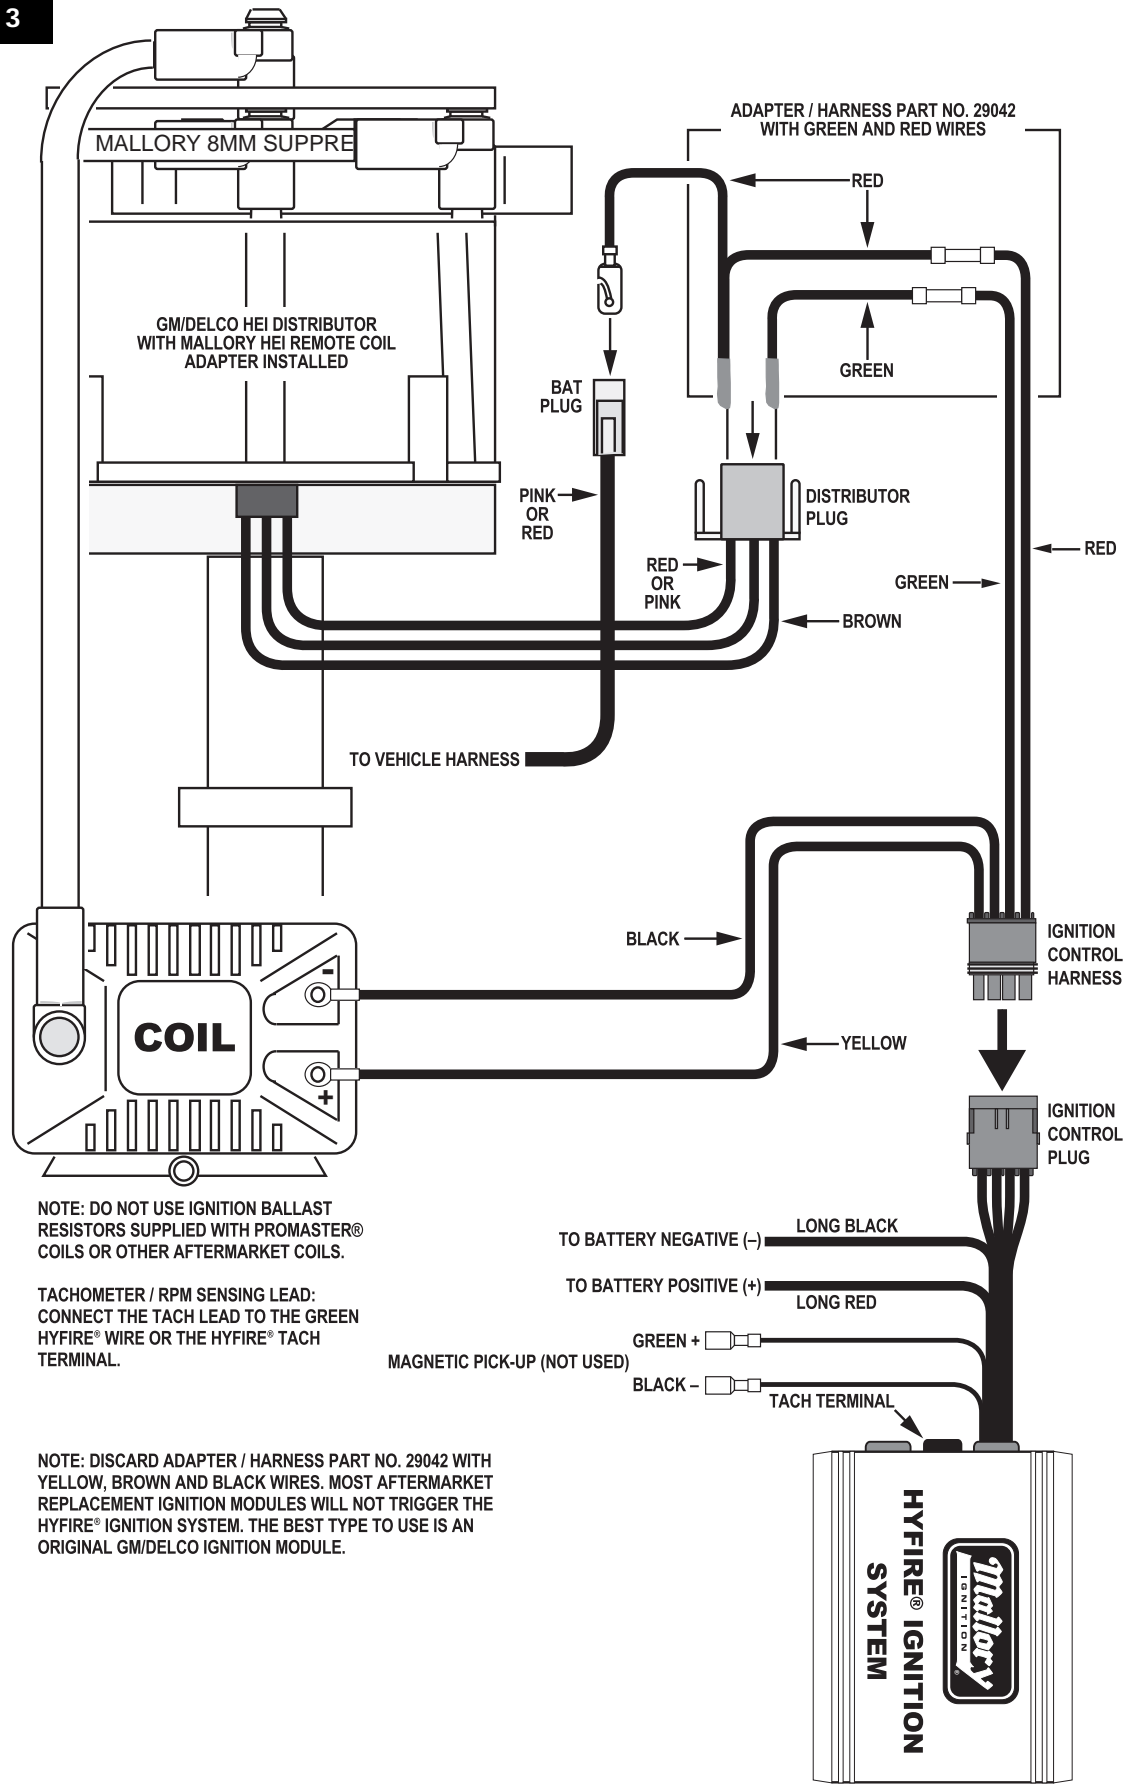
3

MALLORY 8MM SUPPRE

ADAPTER / HARNESS PART NO. 29042 WITH GREEN AND RED WIRES

RED

GREEN

GM/DELCO HEI DISTRIBUTOR WITH MALLORY HEI REMOTE COIL ADAPTER INSTALLED

BAT PLUG

PINK OR RED

DISTRIBUTOR PLUG

RED OR PINK

RED

GREEN

BROWN

TO VEHICLE HARNESS

BLACK

IGNITION CONTROL HARNESS

YELLOW

COIL

-

+

IGNITION CONTROL PLUG

NOTE: DO NOT USE IGNITION BALLAST RESISTORS SUPPLIED WITH PROMASTER® COILS OR OTHER AFTERMARKET COILS.

TACHOMETER / RPM SENSING LEAD: CONNECT THE TACH LEAD TO THE GREEN HYFIRE® WIRE OR THE HYFIRE® TACH TERMINAL.

TO BATTERY NEGATIVE (–)

LONG BLACK

TO BATTERY POSITIVE (+)

LONG RED

GREEN +

MAGNETIC PICK-UP (NOT USED)

BLACK –

TACH TERMINAL

NOTE: DISCARD ADAPTER / HARNESS PART NO. 29042 WITH YELLOW, BROWN AND BLACK WIRES. MOST AFTERMARKET REPLACEMENT IGNITION MODULES WILL NOT TRIGGER THE HYFIRE® IGNITION SYSTEM. THE BEST TYPE TO USE IS AN ORIGINAL GM/DELCO IGNITION MODULE.

HYFIRE® IGNITION SYSTEM

Mallory IGNITION